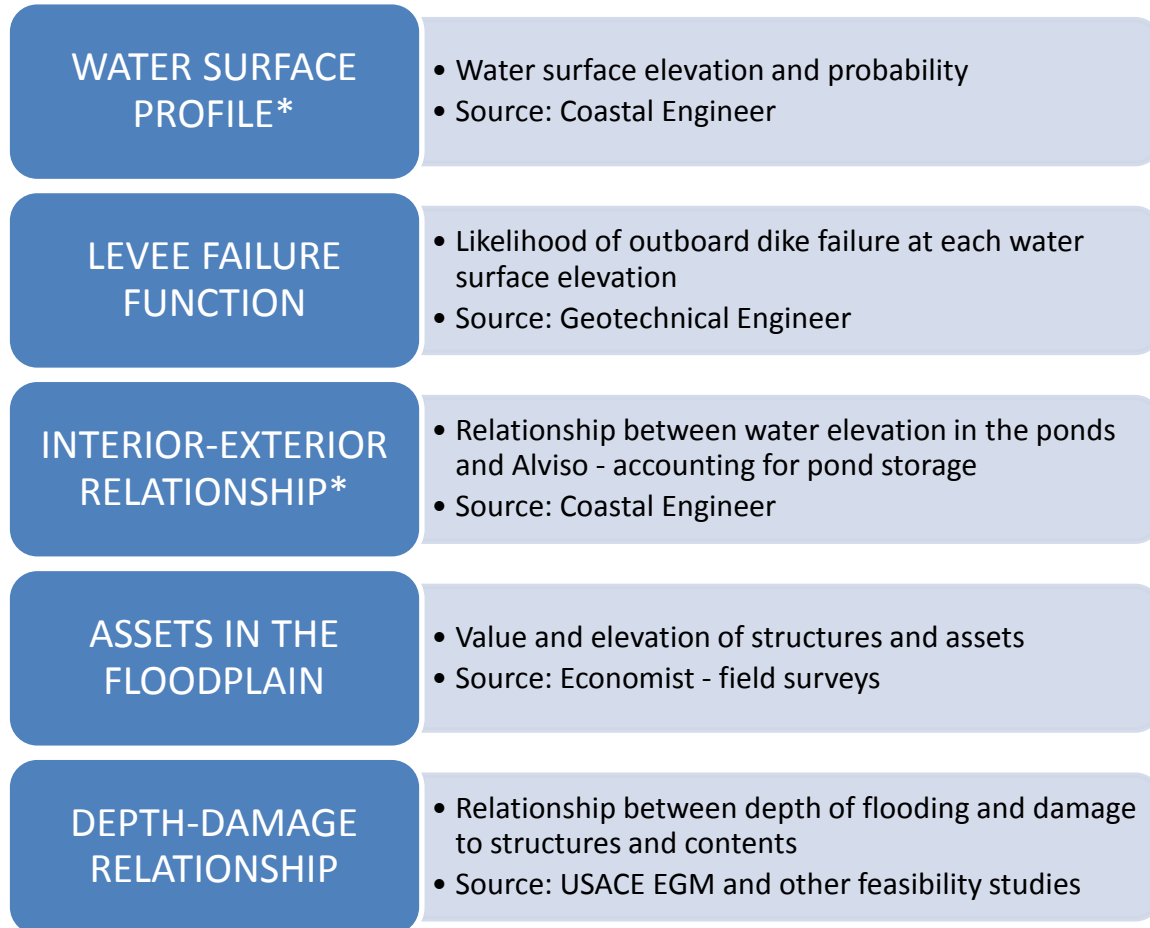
WATER SURFACE PROFILE*

• Water surface elevation and probability
• Source: Coastal Engineer

LEVEE FAILURE FUNCTION

• Likelihood of outboard dike failure at each water surface elevation
• Source: Geotechnical Engineer

INTERIOR-EXTERIOR RELATIONSHIP*

• Relationship between water elevation in the ponds and Alviso - accounting for pond storage
• Source: Coastal Engineer

ASSETS IN THE FLOODPLAIN

• Value and elevation of structures and assets
• Source: Economist - field surveys

DEPTH-DAMAGE RELATIONSHIP

• Relationship between depth of flooding and damage to structures and contents
• Source: USACE EGM and other feasibility studies